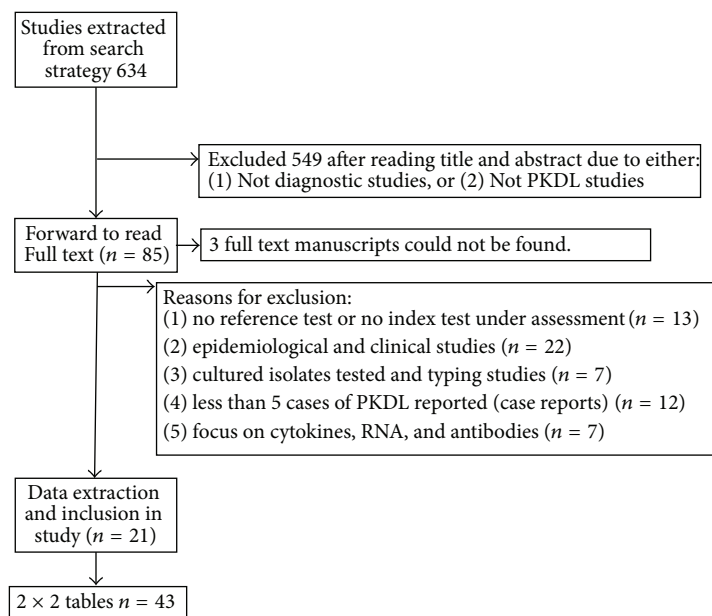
Studies extracted from search strategy 634

Excluded 549 after reading title and abstract due to either: (1) Not diagnostic studies, or (2) Not PKDL studies

Forward to read Full text ($n = 85$)

3 full text manuscripts could not be found.

Reasons for exclusion:
(1) no reference test or no index test under assessment ($n = 13$)
(2) epidemiological and clinical studies ($n = 22$)
(3) cultured isolates tested and typing studies ($n = 7$)
(4) less than 5 cases of PKDL reported (case reports) ($n = 12$)
(5) focus on cytokines, RNA, and antibodies ($n = 7$)

Data extraction and inclusion in study ($n = 21$)

$2 \times 2$ tables $n = 43$